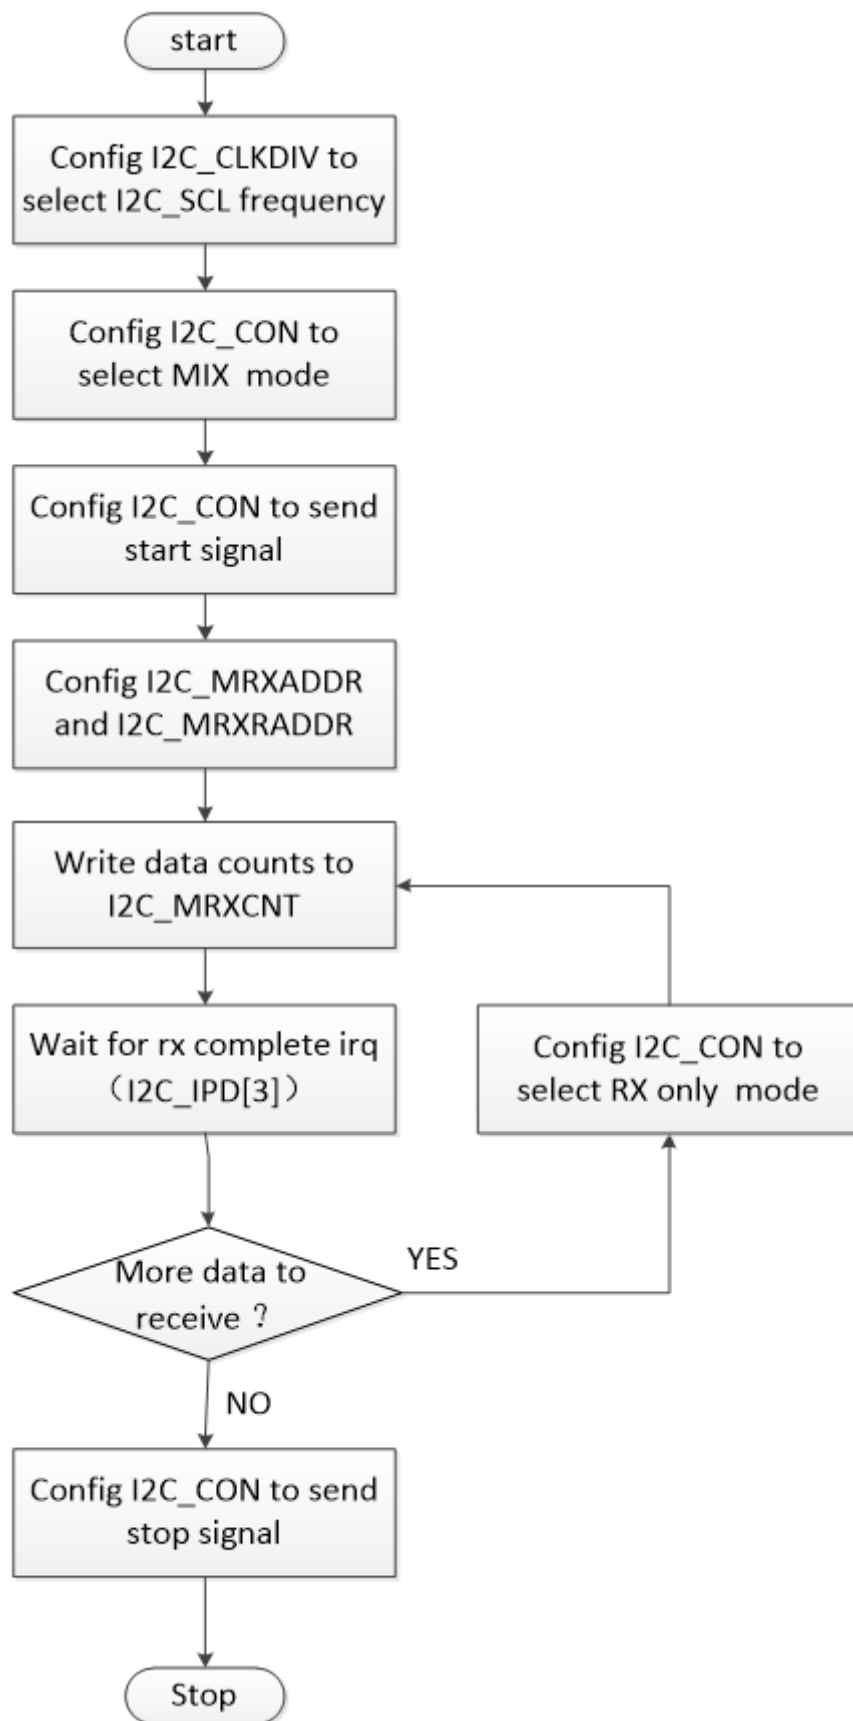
start

Config I2C_CLKDIV to select I2C_SCL frequency

Config I2C_CON to select MIX mode

Config I2C_CON to send start signal

Config I2C_MRXADDR and I2C_MRXRADDR

Write data counts to I2C_MRXCNT

Wait for rx complete irq （I2C_IPD[3]）

Config I2C_CON to select RX only mode

More data to receive ？

YES

NO

Config I2C_CON to send stop signal

Stop